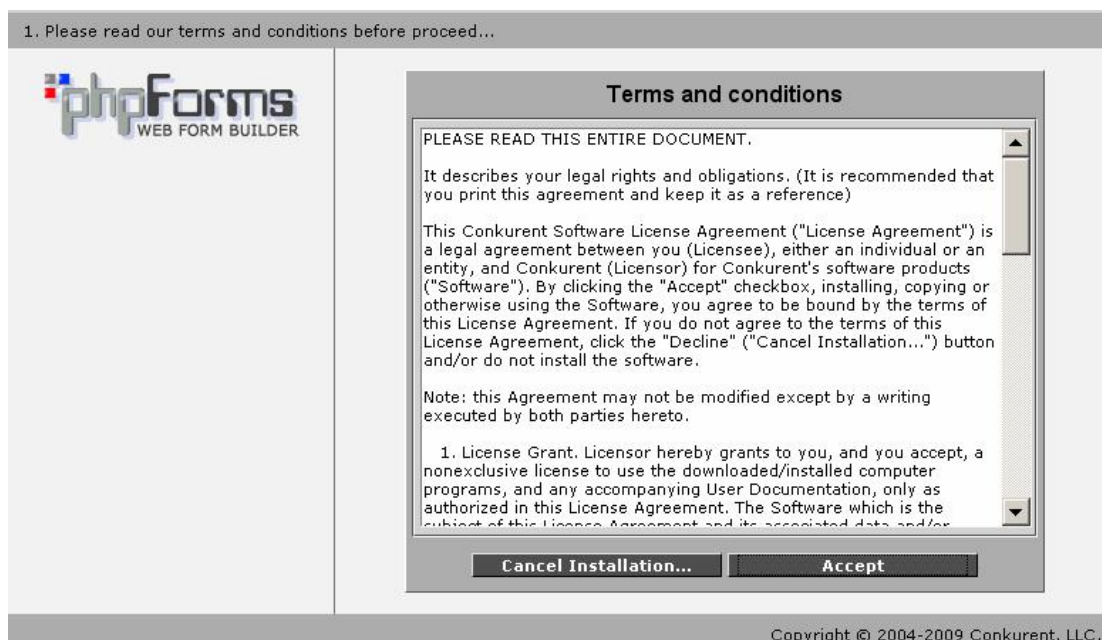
1. Please read our terms and conditions before proceed...

phpForms
WEB FORM BUILDER

Terms and conditions

PLEASE READ THIS ENTIRE DOCUMENT.

It describes your legal rights and obligations. (It is recommended that you print this agreement and keep it as a reference)

This Conkurent Software License Agreement ("License Agreement") is a legal agreement between you (Licensee), either an individual or an entity, and Conkurent (Licensor) for Conkurent's software products ("Software"). By clicking the "Accept" checkbox, installing, copying or otherwise using the Software, you agree to be bound by the terms of this License Agreement. If you do not agree to the terms of this License Agreement, click the "Decline" ("Cancel Installation...") button and/or do not install the software.

Note: this Agreement may not be modified except by a writing executed by both parties hereto.

1. License Grant. Licensor hereby grants to you, and you accept, a nonexclusive license to use the downloaded/installed computer programs, and any accompanying User Documentation, only as authorized in this License Agreement. The Software which is the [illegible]

Cancel Installation...
Accept

Copyright © 2004-2009 Conkurent, LLC.